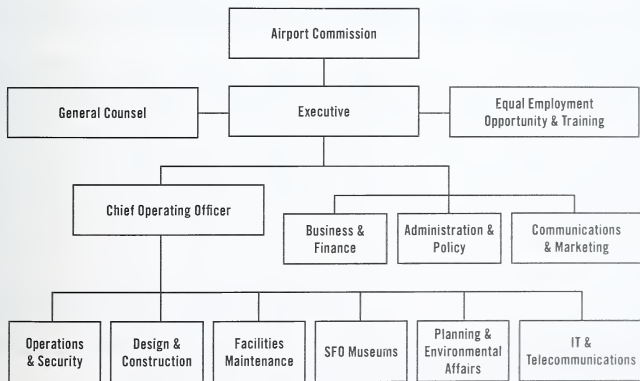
Airport Commission

General Counsel

Executive

Equal Employment Opportunity & Training

Chief Operating Officer

Business & Finance

Administration & Policy

Communications & Marketing

Operations & Security

Design & Construction

Facilities Maintenance

SFO Museums

Planning & Environmental Affairs

IT & Telecommunications